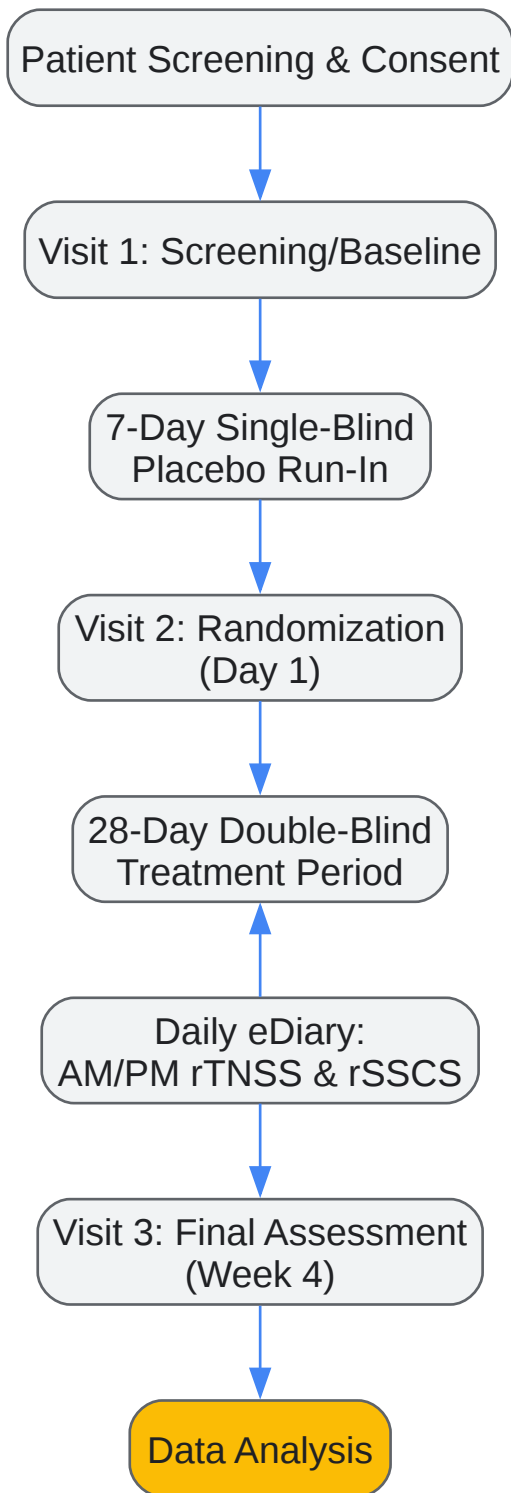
Patient Screening & Consent

Visit 1: Screening/Baseline

7-Day Single-Blind Placebo Run-In

Visit 2: Randomization (Day 1)

28-Day Double-Blind Treatment Period

Daily eDiary: AM/PM rTNSS & rSSCS

Visit 3: Final Assessment (Week 4)

Data Analysis